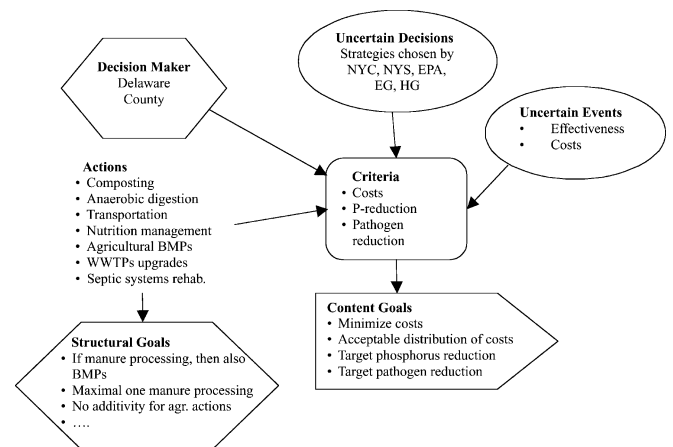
Uncertain Decisions
Strategies chosen by NYC, NYS, EPA, EG, HG

Decision Maker
Delaware County

Uncertain Events
• Effectiveness
• Costs

Actions
• Composting
• Anaerobic digestion
• Transportation
• Nutrition management
• Agricultural BMPs
• WWTPs upgrades
• Septic systems rehab.

Criteria
• Costs
• P-reduction
• Pathogen reduction

Content Goals
• Minimize costs
• Acceptable distribution of costs
• Target phosphorus reduction
• Target pathogen reduction

Structural Goals
• If manure processing, then also BMPs
• Maximal one manure processing
• No additivity for agr. actions
• ….